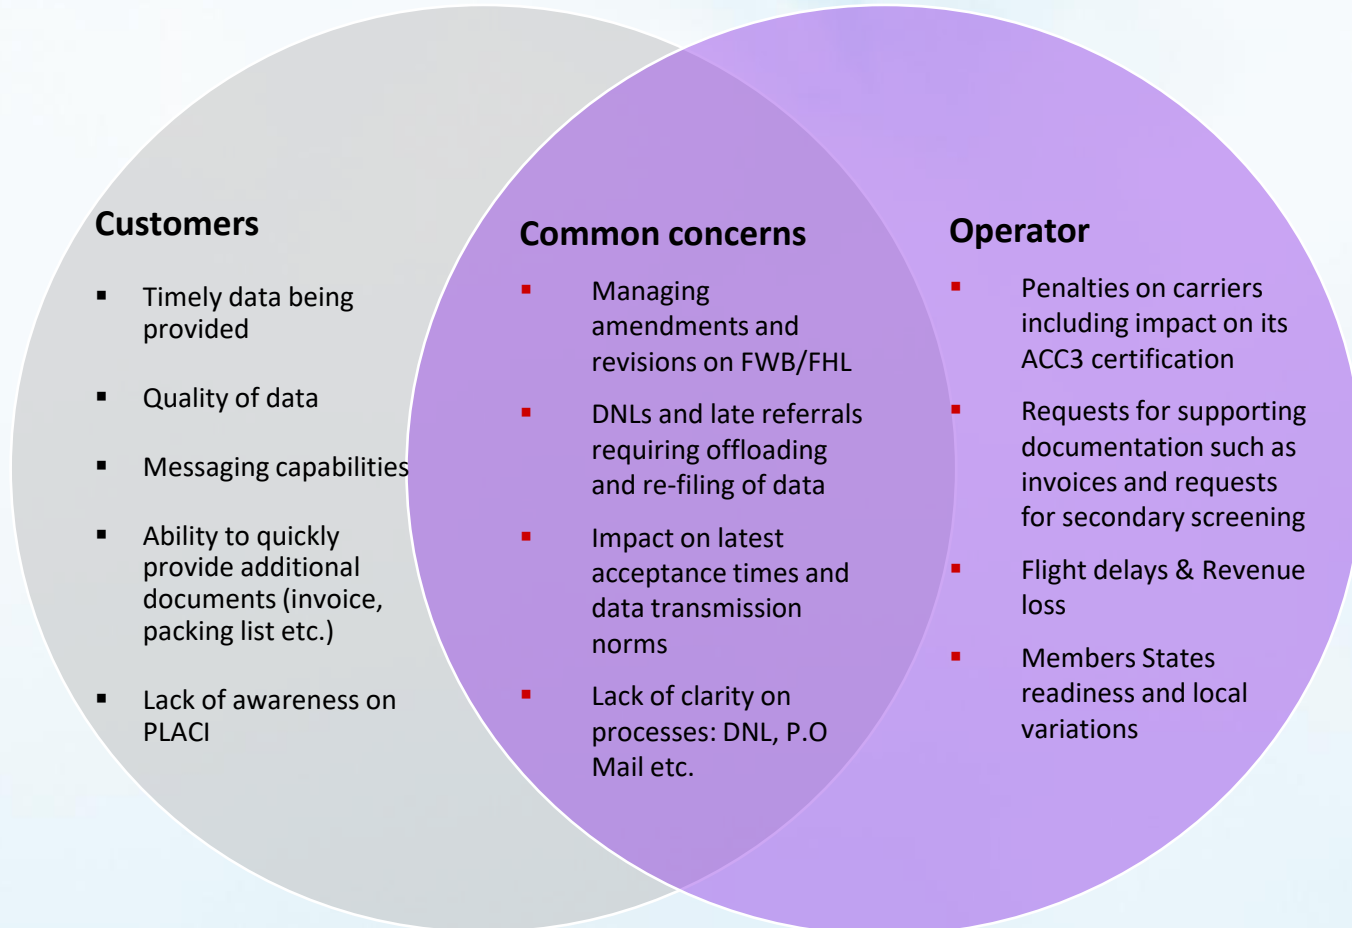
Customers

- Timely data being provided
- Quality of data
- Messaging capabilities
- Ability to quickly provide additional documents (invoice, packing list etc.)
- Lack of awareness on PLACI

Common concerns

- Managing amendments and revisions on FWB/FHL
- DNLs and late referrals requiring offloading and re-filing of data
- Impact on latest acceptance times and data transmission norms
- Lack of clarity on processes: DNL, P.O Mail etc.

Operator

- Penalties on carriers including impact on its ACC3 certification
- Requests for supporting documentation such as invoices and requests for secondary screening
- Flight delays & Revenue loss
- Members States readiness and local variations